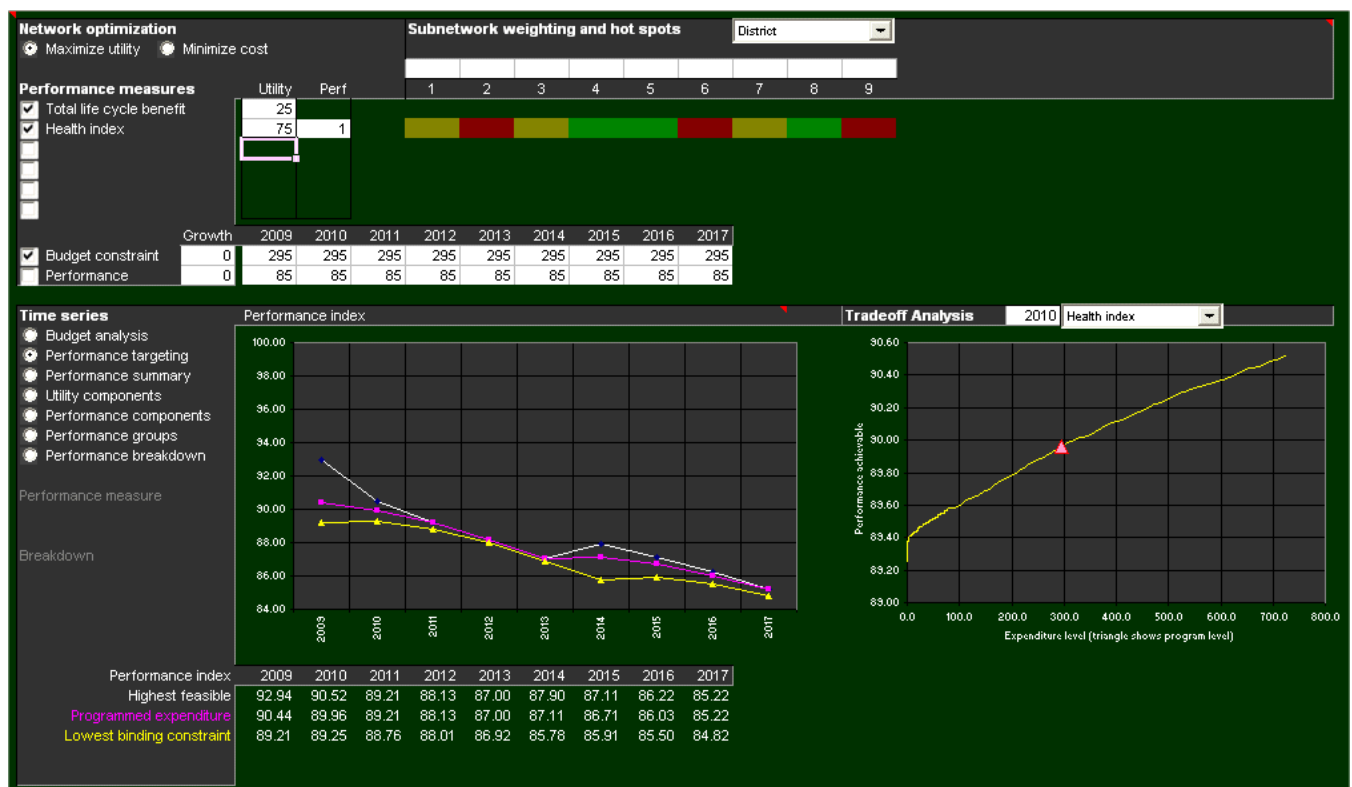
Network optimization
Maximize utility  Minimize cost

Subnetwork weighting and hot spots  District

1 2 3 4 5 6 7 8 9

Performance measures  Utility  Perf
Total life cycle benefit  25
Health index  75  1

| | Growth | 2009 | 2010 | 2011 | 2012 | 2013 | 2014 | 2015 | 2016 | 2017 |
|---|---|---|---|---|---|---|---|---|---|---|
| Budget constraint | 0 | 295 | 295 | 295 | 295 | 295 | 295 | 295 | 295 | 295 |
| Performance | 0 | 85 | 85 | 85 | 85 | 85 | 85 | 85 | 85 | 85 |

Time series
Budget analysis
Performance targeting
Performance summary
Utility components
Performance components
Performance groups
Performance breakdown

Performance measure

Breakdown

Performance index

100.00 98.00 96.00 94.00 92.00 90.00 88.00 86.00 84.00
2009 2010 2011 2012 2013 2014 2015 2016 2017

Tradeoff Analysis  2010  Health index

90.60 90.40 90.20 90.00 89.80 89.60 89.40 89.20 89.00
Performance achievable
0.0 100.0 200.0 300.0 400.0 500.0 600.0 700.0 800.0
Expenditure level (triangle shows program level)

| Performance index | 2009 | 2010 | 2011 | 2012 | 2013 | 2014 | 2015 | 2016 | 2017 |
|---|---|---|---|---|---|---|---|---|---|
| Highest feasible | 92.94 | 90.52 | 89.21 | 88.13 | 87.00 | 87.90 | 87.11 | 86.22 | 85.22 |
| Programmed expenditure | 90.44 | 89.96 | 89.21 | 88.13 | 87.00 | 87.11 | 86.71 | 86.03 | 85.22 |
| Lowest binding constraint | 89.21 | 89.25 | 88.76 | 88.01 | 86.92 | 85.78 | 85.91 | 85.50 | 84.82 |